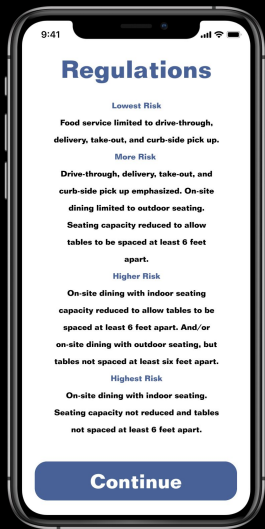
9:41

Regulations

Lowest Risk

Food service limited to drive-through, delivery, take-out, and curb-side pick up.

More Risk

Drive-through, delivery, take-out, and curb-side pick up emphasized. On-site dining limited to outdoor seating. Seating capacity reduced to allow tables to be spaced at least 6 feet apart.

Higher Risk

On-site dining with indoor seating capacity reduced to allow tables to be spaced at least 6 feet apart. And/or on-site dining with outdoor seating, but tables not spaced at least six feet apart.

Highest Risk

On-site dining with indoor seating. Seating capacity not reduced and tables not spaced at least 6 feet apart.

Continue